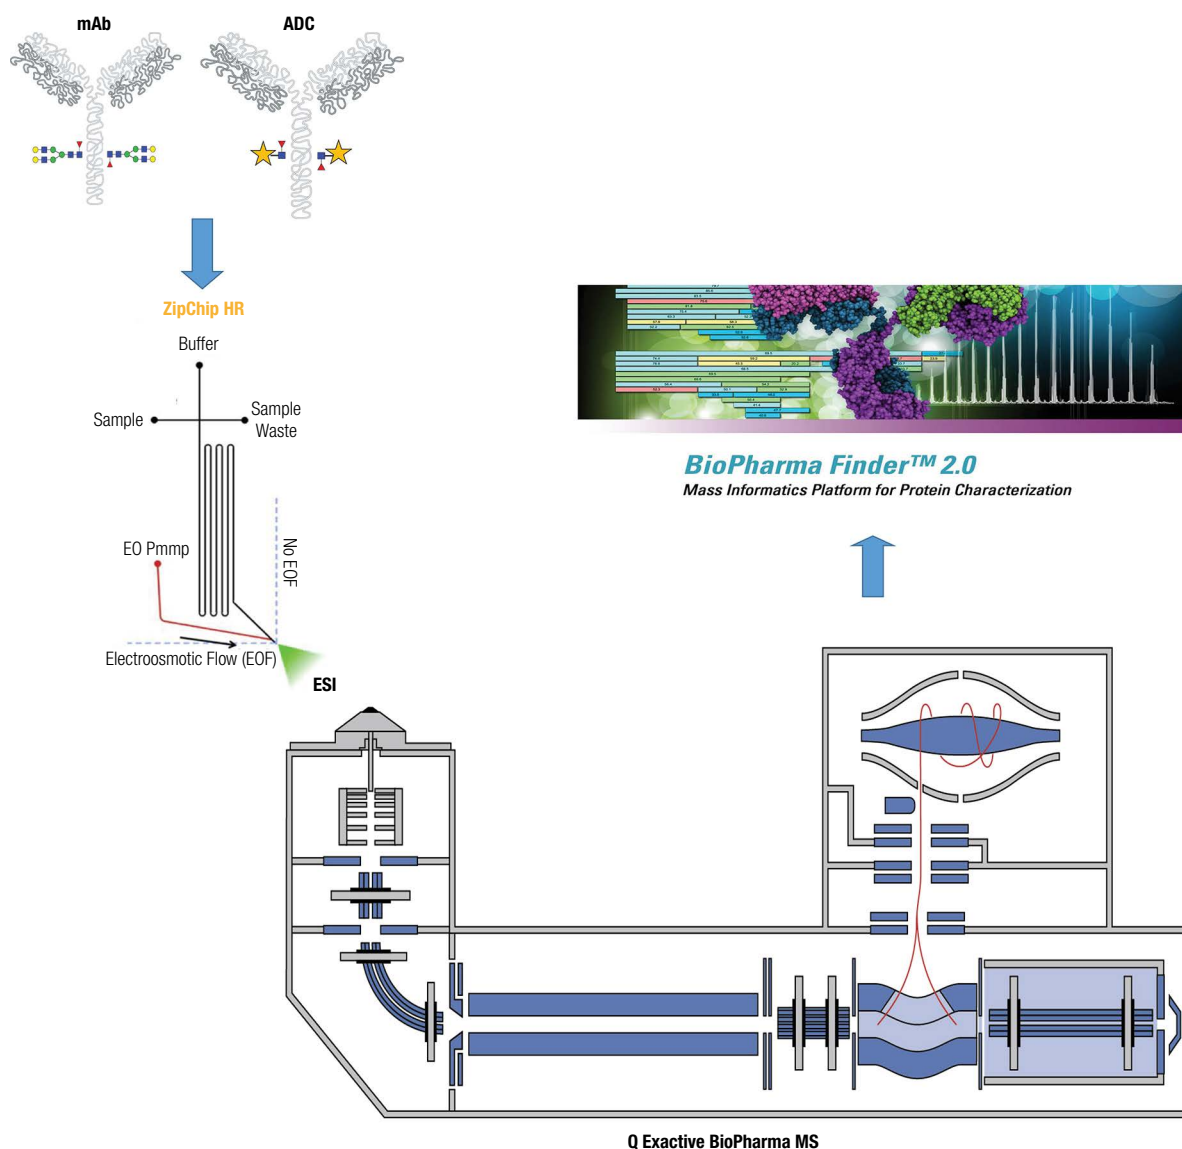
mAb

ADC

ZipChip HR

Buffer

Sample

Sample Waste

EO Pmmp

No EOF

Electroosmotic Flow (EOF)

ESI

BioPharma Finder™ 2.0

Mass Informatics Platform for Protein Characterization

Q Exactive BioPharma MS